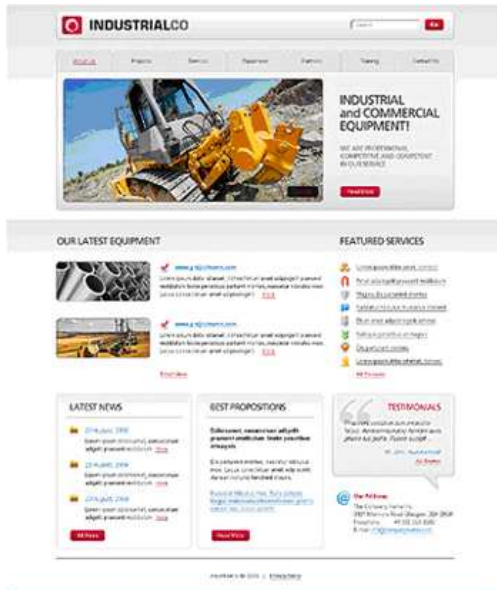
INDUSTRIALCO

Search

Go

About us | Projects | Services | Equipment | Partners | Training | Contact Us

INDUSTRIAL and COMMERCIAL EQUIPMENT!

WE ARE PROFESSIONAL COMPETITIVE AND COMPETENT IN OUR SERVICE

Read More

OUR LATEST EQUIPMENT

www.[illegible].com

Lorem ipsum dolor sit amet, consectetur adipiscing elit. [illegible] more

www.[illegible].com

Lorem ipsum dolor sit amet, consectetur adipiscing elit. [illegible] more

Read More

FEATURED SERVICES

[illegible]

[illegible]

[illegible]

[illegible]

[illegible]

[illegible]

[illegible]

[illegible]

All Services

LATEST NEWS

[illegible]

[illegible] more

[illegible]

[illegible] more

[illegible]

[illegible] more

All News

BEST PROPOSITIONS

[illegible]

Read More

TESTIMONIALS

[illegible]

All Stories

Our Address

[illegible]

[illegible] © 2010 | Privacy Policy